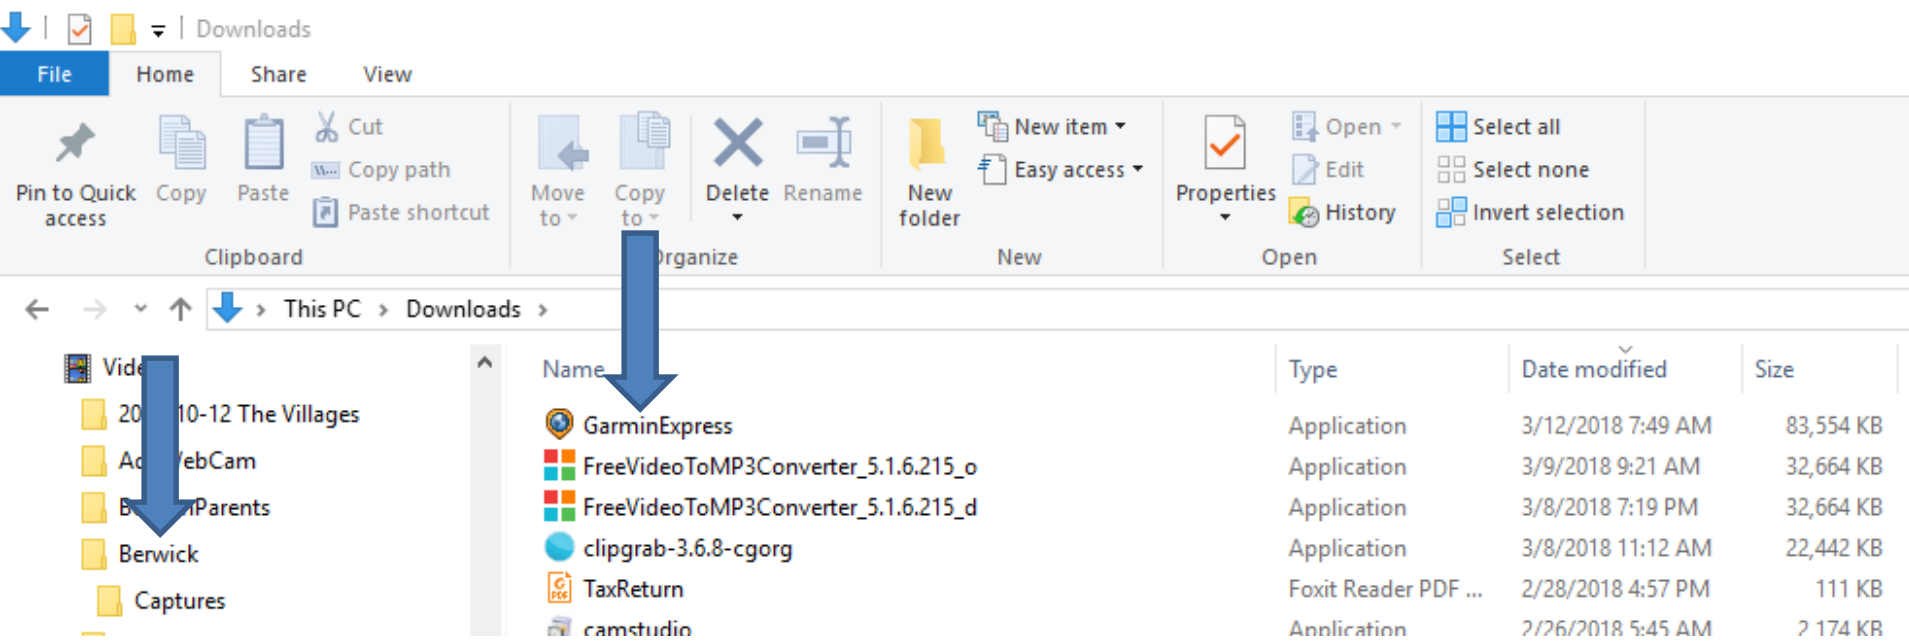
Downloads

File Home Share View

Pin to Quick access
Copy
Paste
Cut
Copy path
Paste shortcut
Clipboard

Move to
Copy to
Delete
Rename
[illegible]rganize

New folder
New item
Easy access
New

Properties
Open
Edit
History
Open

Select all
Select none
Invert selection
Select

This PC > Downloads >

Vide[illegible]
20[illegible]10-12 The Villages
A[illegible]ebCam
B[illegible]Parents
Berwick
Captures

| Name | Type | Date modified | Size |
|---|---|---|---|
| GarminExpress | Application | 3/12/2018 7:49 AM | 83,554 KB |
| FreeVideoToMP3Converter_5.1.6.215_o | Application | 3/9/2018 9:21 AM | 32,664 KB |
| FreeVideoToMP3Converter_5.1.6.215_d | Application | 3/8/2018 7:19 PM | 32,664 KB |
| clipgrab-3.6.8-cgorg | Application | 3/8/2018 11:12 AM | 22,442 KB |
| TaxReturn | Foxit Reader PDF ... | 2/28/2018 4:57 PM | 111 KB |
| camstudio | Application | 2/26/2018 5:45 AM | 2,174 KB |